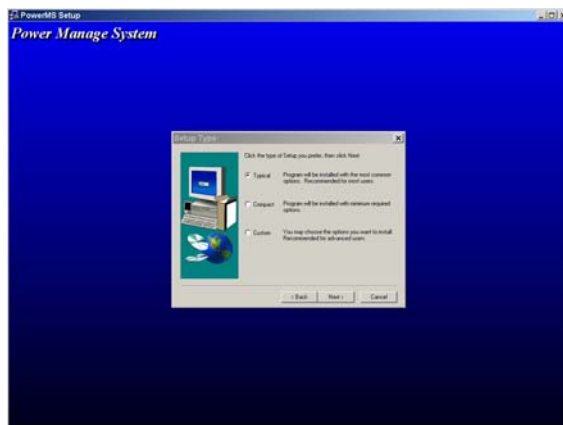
PowerMS Setup

Power Manage System

Setup Type

Click the type of Setup you prefer, then click Next.

Typical — Program will be installed with the most common options. Recommended for most users.

Compact — Program will be installed with minimum required options.

Custom — You may choose the options you want to install. Recommended for advanced users.

< Back | Next > | Cancel